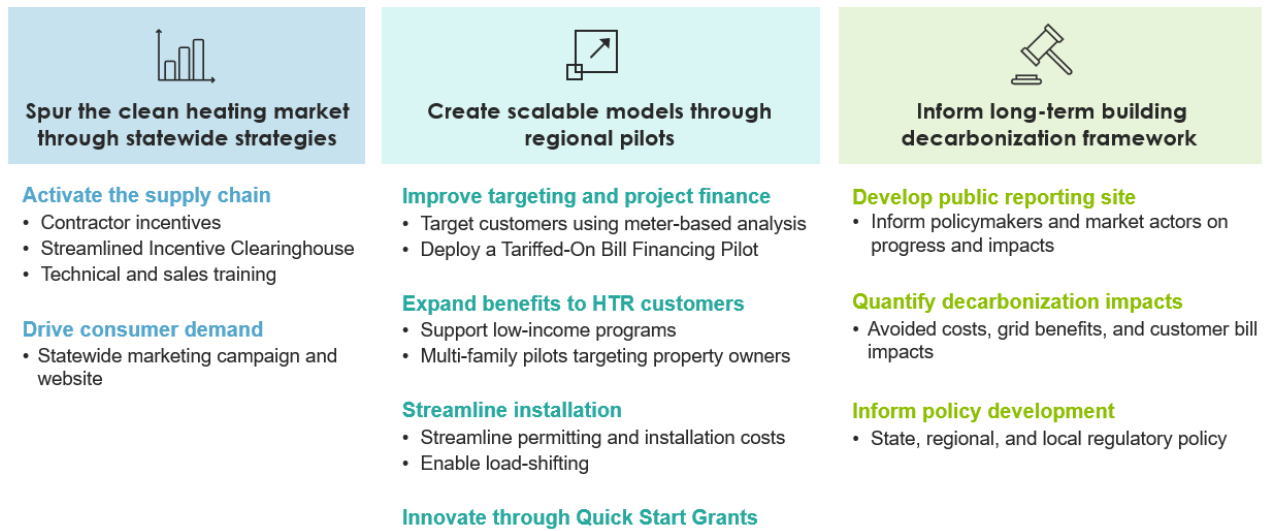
Spur the clean heating market through statewide strategies

Activate the supply chain
• Contractor incentives
• Streamlined Incentive Clearinghouse
• Technical and sales training

Drive consumer demand
• Statewide marketing campaign and website

Create scalable models through regional pilots

Improve targeting and project finance
• Target customers using meter-based analysis
• Deploy a Tariffed-On Bill Financing Pilot

Expand benefits to HTR customers
• Support low-income programs
• Multi-family pilots targeting property owners

Streamline installation
• Streamline permitting and installation costs
• Enable load-shifting

Innovate through Quick Start Grants

Inform long-term building decarbonization framework

Develop public reporting site
• Inform policymakers and market actors on progress and impacts

Quantify decarbonization impacts
• Avoided costs, grid benefits, and customer bill impacts

Inform policy development
• State, regional, and local regulatory policy